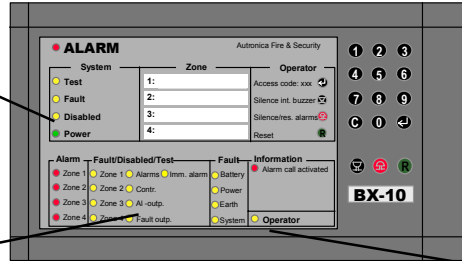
ALARM

Autronica Fire & Security

System

Test

Fault

Disabled

Power

Zone

1:

2:

3:

4:

Operator

Access code: xxx

Silence int. buzzer

Silence/res. alarms

Reset

R

1 2 3

4 5 6

7 8 9

C 0

R

BX-10

Alarm

Zone 1

Zone 2

Zone 3

Zone 4

Fault/Disabled/Test

Zone 1

Zone 2

Zone 3

Zone 4

Alarms

Contr.

Al -outp.

Fault outp.

Imm. alarm

Fault

Battery

Power

Earth

System

Information

Alarm call activated

Operator